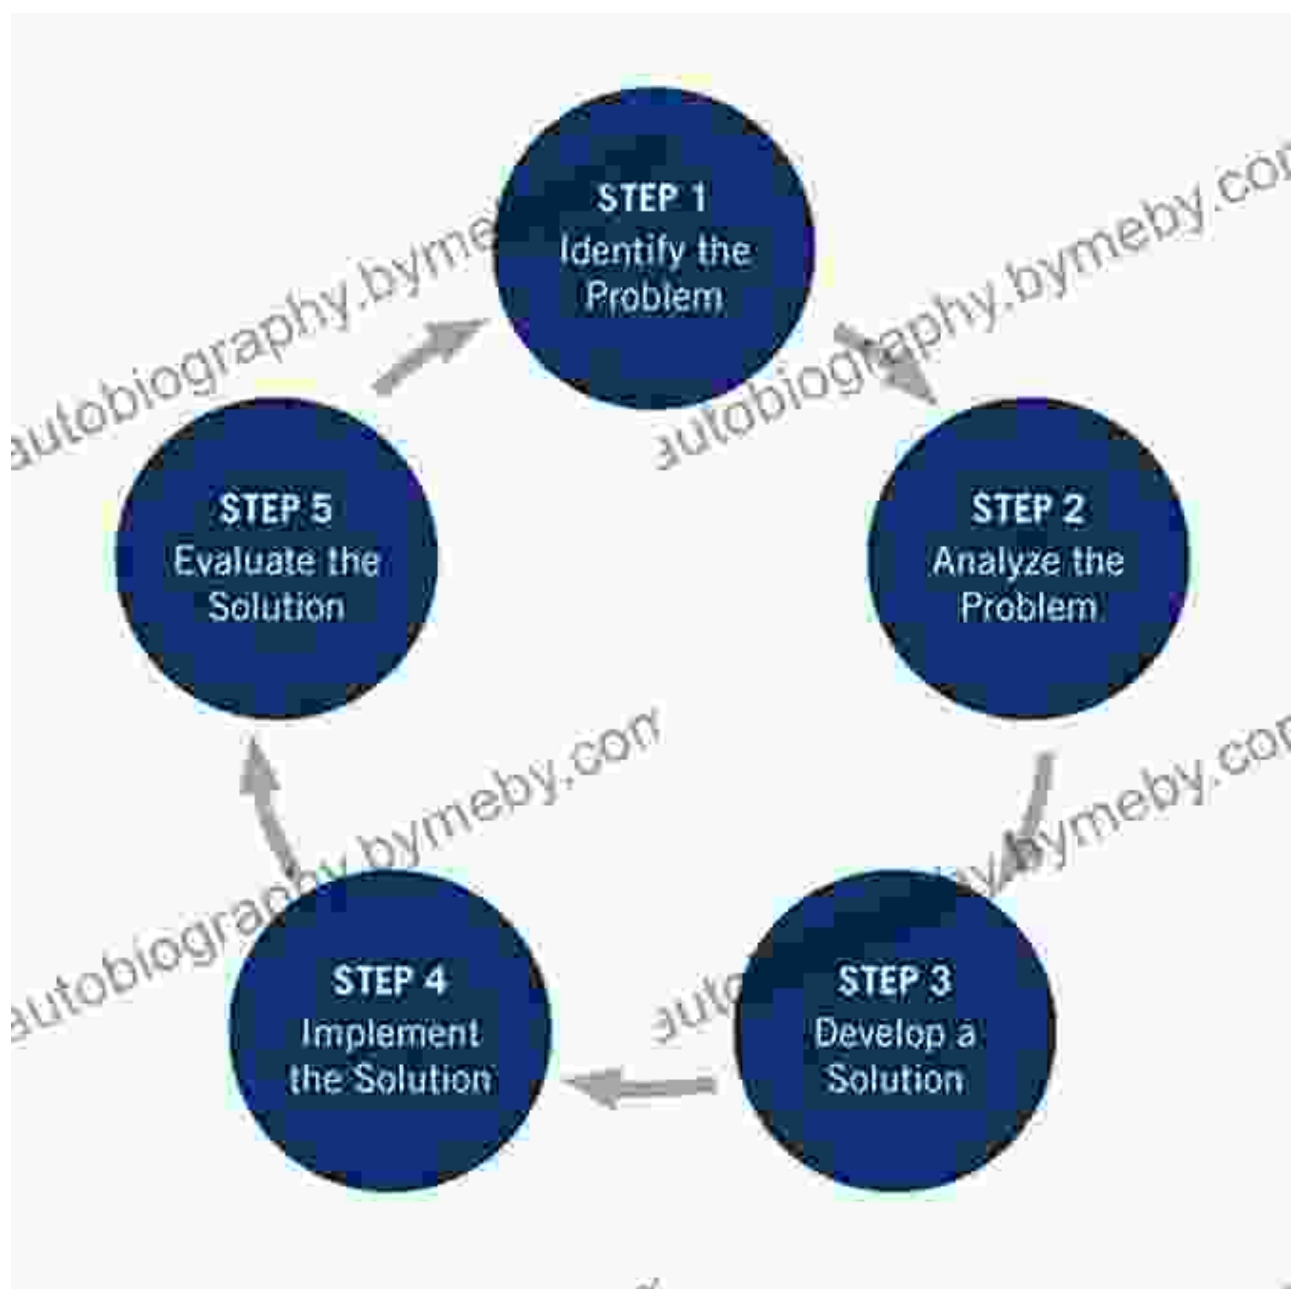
STEP 1
Identify the Problem

STEP 2
Analyze the Problem

STEP 3
Develop a Solution

STEP 4
Implement the Solution

STEP 5
Evaluate the Solution

autobiography.byme

autobiography.bymeby.con

autobiography.bymeby.con

autobiography.bymeby.con